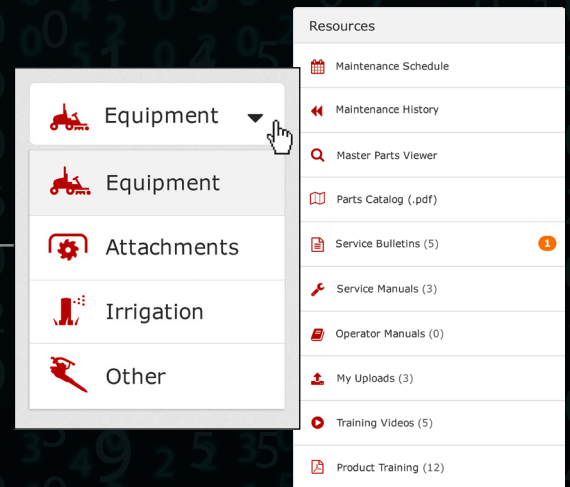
Equipment

Equipment

Attachments

Irrigation

Other

Resources

Maintenance Schedule

Maintenance History

Master Parts Viewer

Parts Catalog (.pdf)

Service Bulletins (5) 1

Service Manuals (3)

Operator Manuals (0)

My Uploads (3)

Training Videos (5)

Product Training (12)